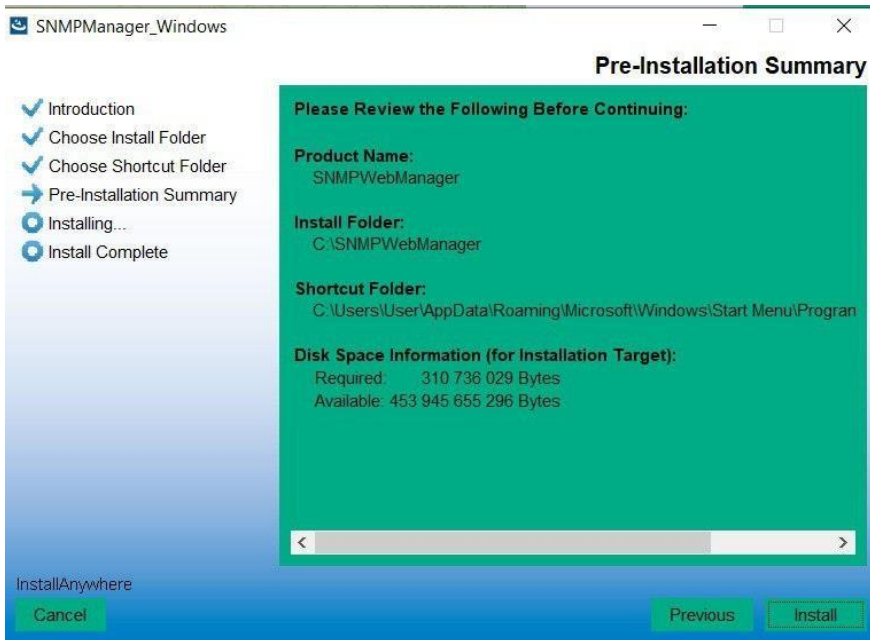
SNMPManager_Windows

Pre-Installation Summary

Introduction
Choose Install Folder
Choose Shortcut Folder
Pre-Installation Summary
Installing...
Install Complete

Please Review the Following Before Continuing:

Product Name:
SNMPWebManager

Install Folder:
C:\SNMPWebManager

Shortcut Folder:
C:\Users\User\AppData\Roaming\Microsoft\Windows\Start Menu\Progran

Disk Space Information (for Installation Target):
Required: 310 736 029 Bytes
Available: 453 945 655 296 Bytes

InstallAnywhere
Cancel
Previous
Install